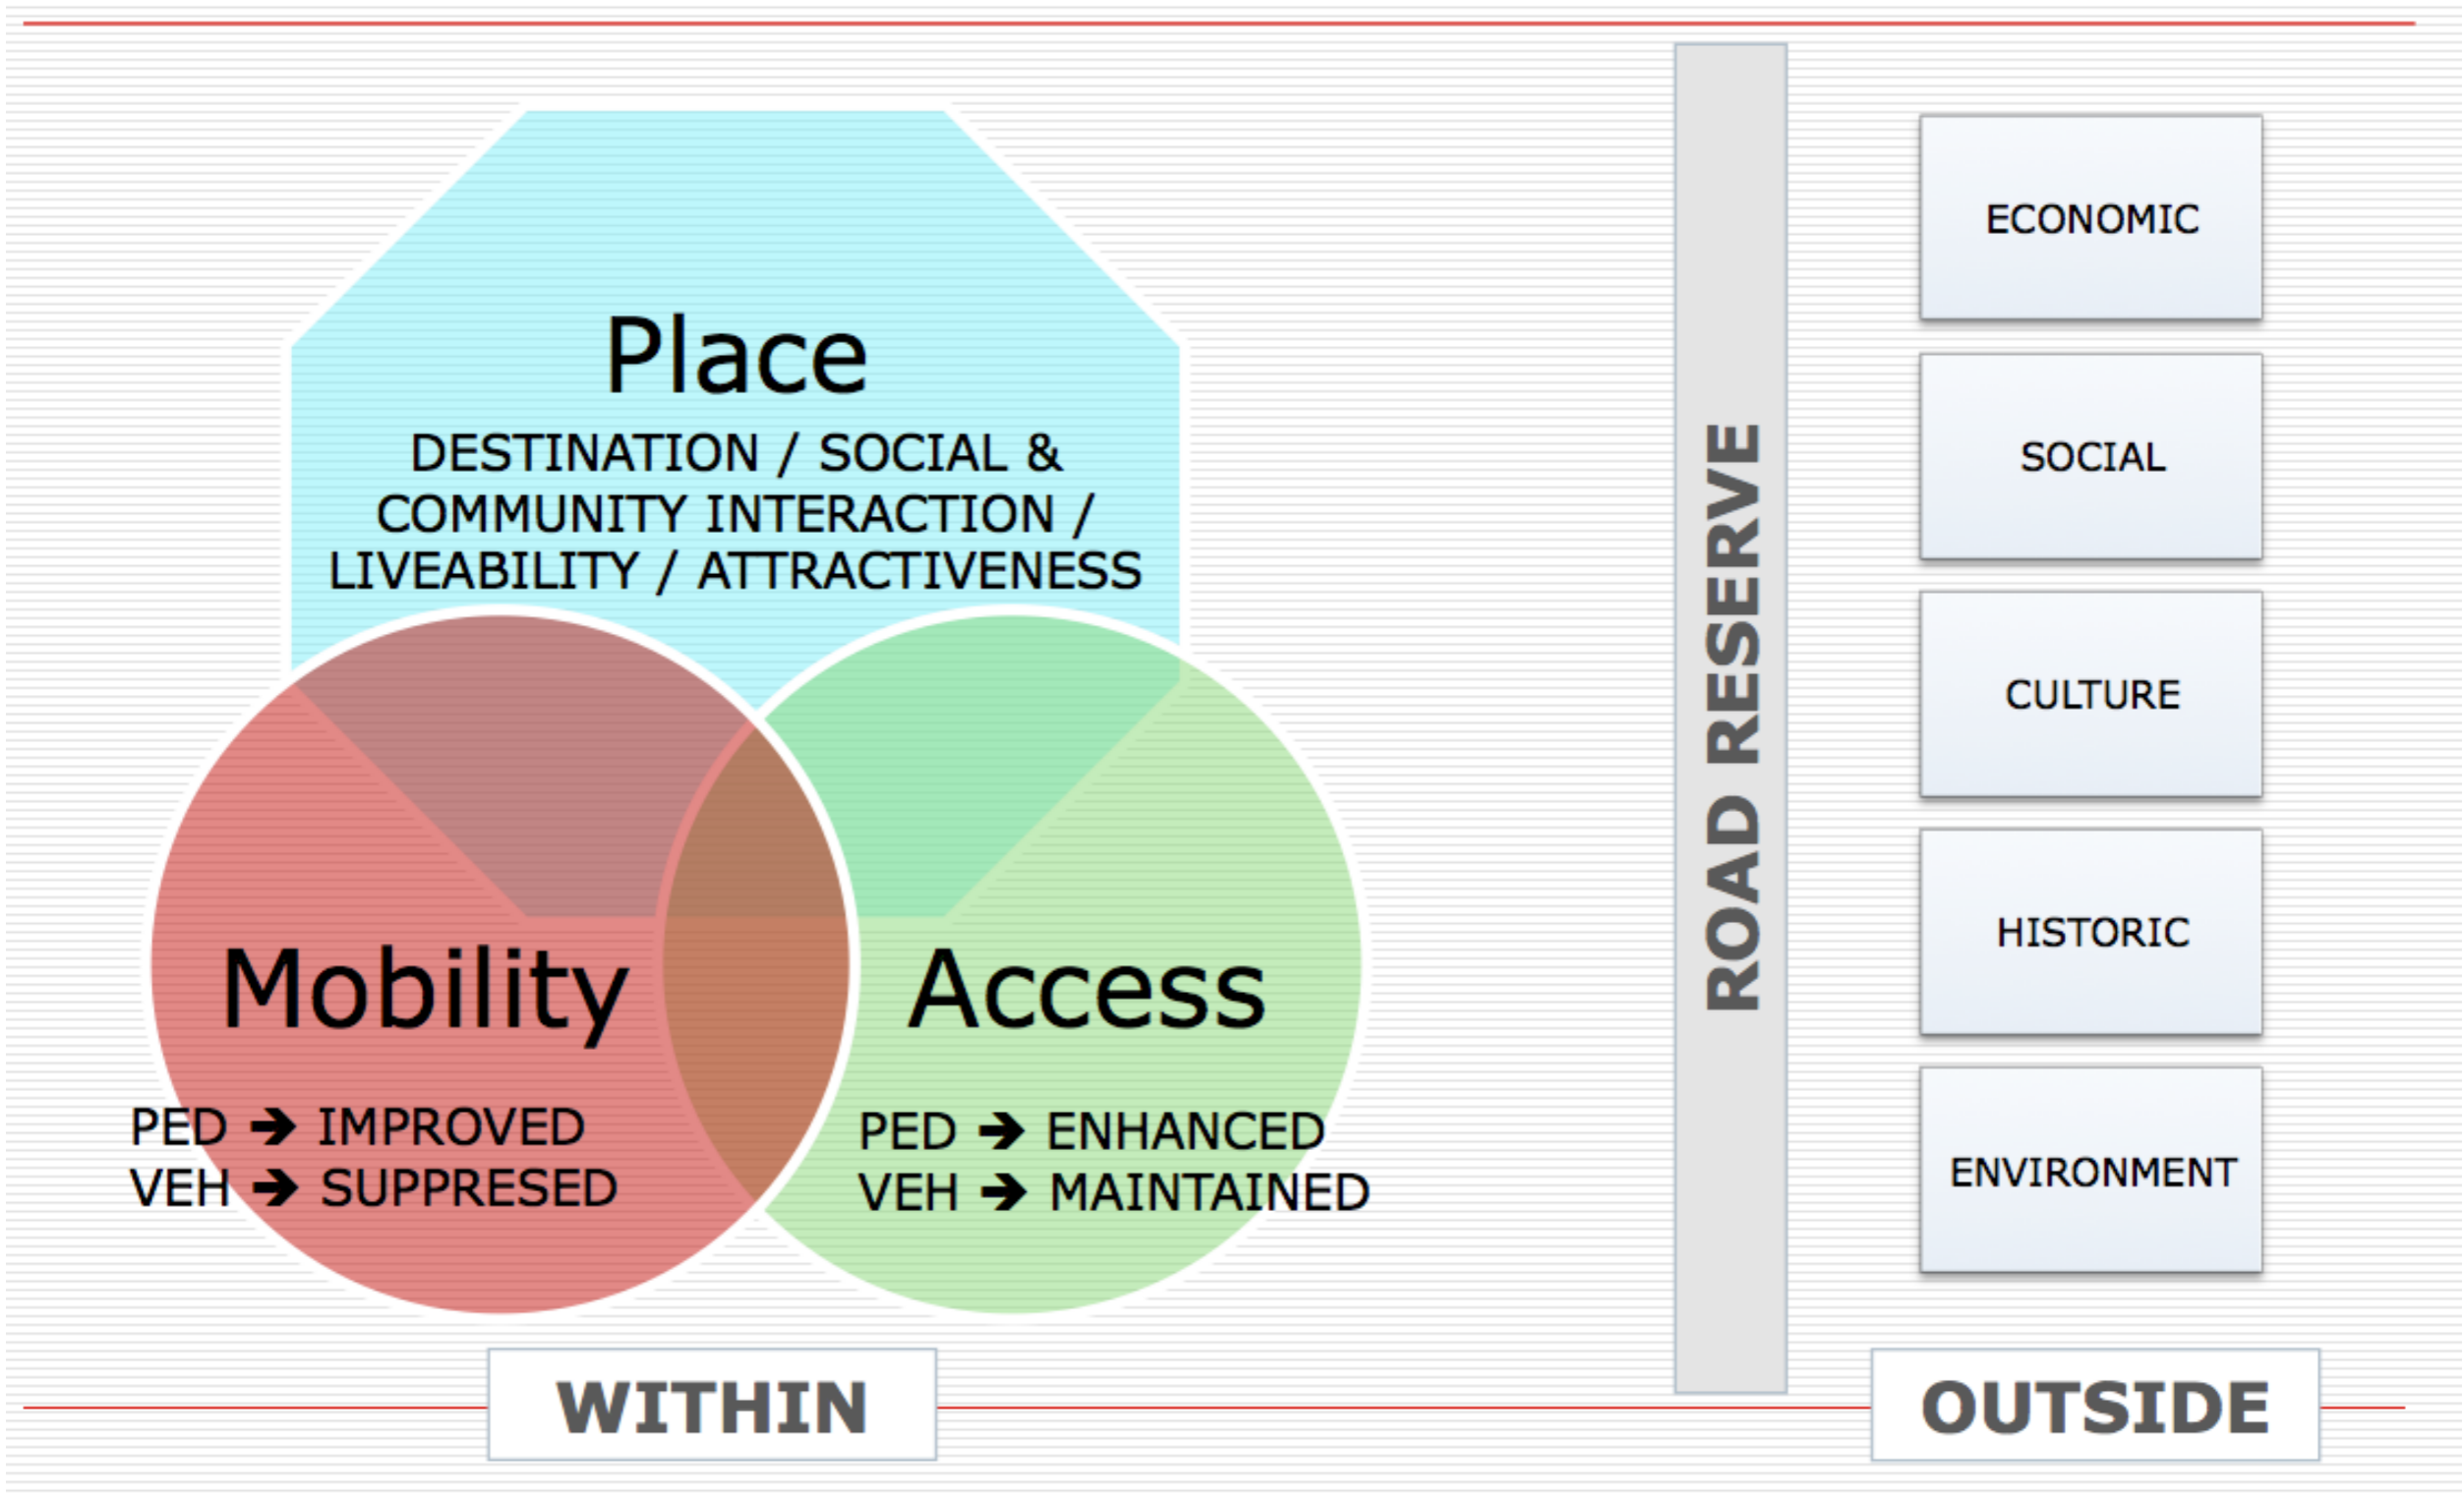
Place

DESTINATION / SOCIAL & COMMUNITY INTERACTION / LIVEABILITY / ATTRACTIVENESS

Mobility

PED ➔ IMPROVED
VEH ➔ SUPPRESED

Access

PED ➔ ENHANCED
VEH ➔ MAINTAINED

ROAD RESERVE

ECONOMIC

SOCIAL

CULTURE

HISTORIC

ENVIRONMENT

WITHIN

OUTSIDE